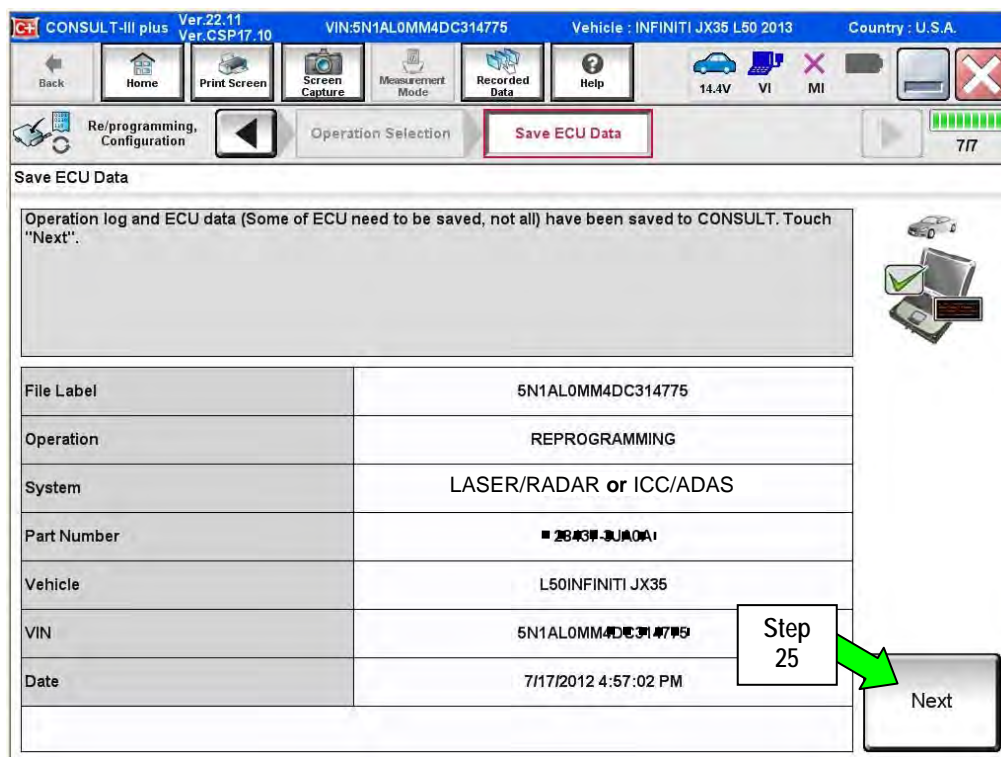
CONSULT-III plus Ver.22.11 Ver.CSP17.10 VIN:5N1AL0MM4DC314775 Vehicle : INFINITI JX35 L50 2013 Country : U.S.A.

Back Home Print Screen Screen Capture Measurement Mode Recorded Data Help 14.4V VI MI

Re/programming, Configuration Operation Selection Save ECU Data 7/7

Save ECU Data

Operation log and ECU data (Some of ECU need to be saved, not all) have been saved to CONSULT. Touch "Next".

| File Label | 5N1AL0MM4DC314775 |
|---|---|
| Operation | REPROGRAMMING |
| System | LASER/RADAR **or** ICC/ADAS |
| Part Number | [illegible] |
| Vehicle | L50INFINITI JX35 |
| VIN | 5N1AL0MM4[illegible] |
| Date | 7/17/2012 4:57:02 PM |

Step 25

Next